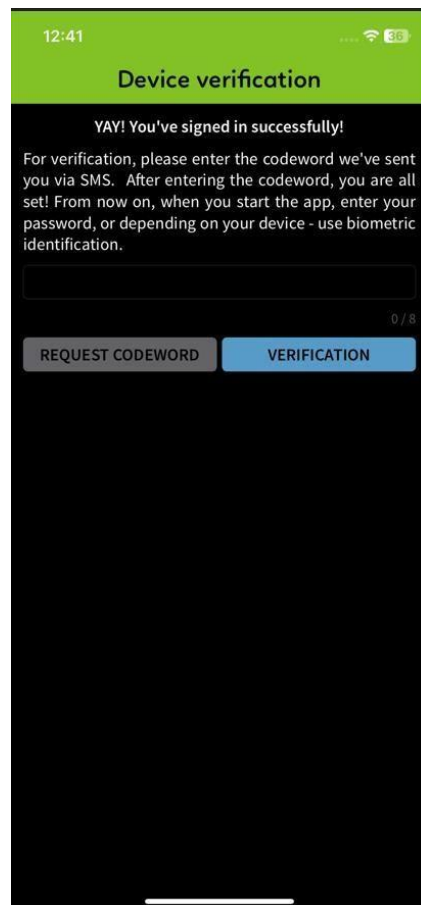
12:41

36

Device verification

YAY! You've signed in successfully!

For verification, please enter the codeword we've sent you via SMS. After entering the codeword, you are all set! From now on, when you start the app, enter your password, or depending on your device - use biometric identification.

0 / 8

REQUEST CODEWORD

VERIFICATION